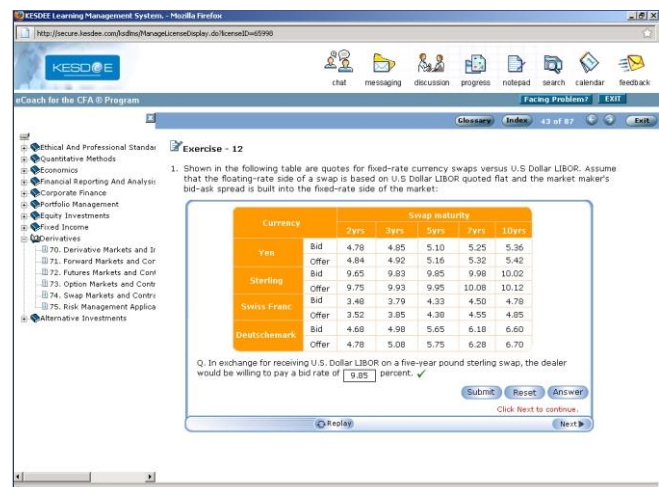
KESDEE Learning Management System. - Mozilla Firefox

http://secure.kesdee.com/lsdlms/ManageLicenseDisplay.do?licenseID=65998

KESDEE

chat messaging discussion progress notepad search calendar feedback

eCoach for the CFA ® Program

Facing Problem? EXIT

Glossary Index 43 of 87 Exit

Ethical And Professional Standar
Quantitative Methods
Economics
Financial Reporting And Analysis
Corporate Finance
Portfolio Management
Equity Investments
Fixed Income
Derivatives
70. Derivative Markets and Ir
71. Forward Markets and Cor
72. Futures Markets and Cont
73. Option Markets and Contr
74. Swap Markets and Contra
75. Risk Management Applica
Alternative Investments

Exercise - 12

1. Shown in the following table are quotes for fixed-rate currency swaps versus U.S Dollar LIBOR. Assume that the floating-rate side of a swap is based on U.S Dollar LIBOR quoted flat and the market maker's bid-ask spread is built into the fixed-rate side of the market:

| Currency | | Swap maturity | | | | |
|---|---|---|---|---|---|---|
| | | 2yrs | 3yrs | 5yrs | 7yrs | 10yrs |
| Yen | Bid | 4.78 | 4.85 | 5.10 | 5.25 | 5.36 |
| | Offer | 4.84 | 4.92 | 5.16 | 5.32 | 5.42 |
| Sterling | Bid | 9.65 | 9.83 | 9.85 | 9.98 | 10.02 |
| | Offer | 9.75 | 9.93 | 9.95 | 10.08 | 10.12 |
| Swiss Franc | Bid | 3.48 | 3.79 | 4.33 | 4.50 | 4.78 |
| | Offer | 3.52 | 3.85 | 4.38 | 4.55 | 4.85 |
| Deutschemark | Bid | 4.68 | 4.98 | 5.65 | 6.18 | 6.60 |
| | Offer | 4.78 | 5.08 | 5.75 | 6.28 | 6.70 |

Q. In exchange for receiving U.S. Dollar LIBOR on a five-year pound sterling swap, the dealer would be willing to pay a bid rate of 9.85 percent.

Submit Reset Answer

Click Next to continue.

Replay

Next